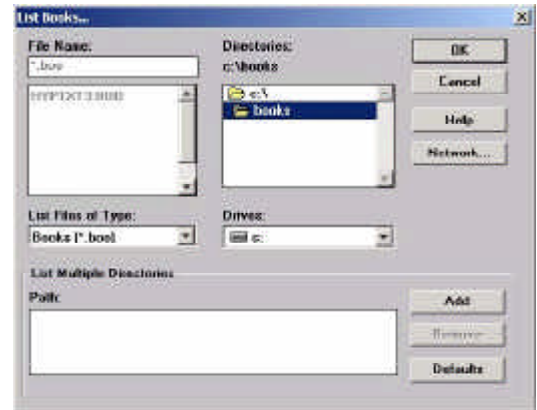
List Books...

File Name:
*.boo

HYPTXT3.BOO

Directories:
c:\books

c:\
books

List Files of Type:
Books (*.boo)

Drives:
c:

OK

Cancel

Help

Network...

List Multiple Directories

Path:

Add

Remove

Defaults